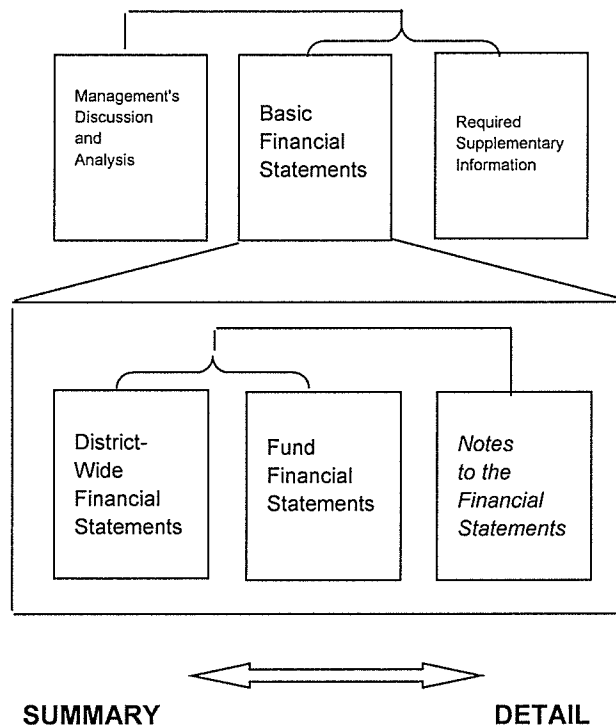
Management's Discussion and Analysis

Basic Financial Statements

Required Supplementary Information

District-Wide Financial Statements

Fund Financial Statements

*Notes to the Financial Statements*

SUMMARY

DETAIL